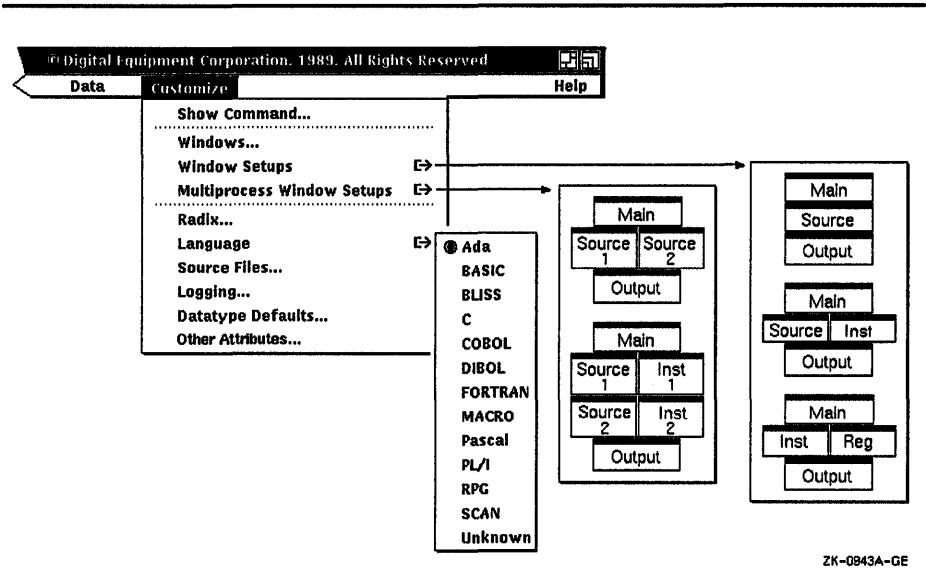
© Digital Equipment Corporation. 1989. All Rights Reserved

Data Customize Help

Show Command...
Windows...
Window Setups
Multiprocess Window Setups
Radix...
Language
Source Files...
Logging...
Datatype Defaults...
Other Attributes...

Ada
BASIC
BLISS
C
COBOL
DIBOL
FORTRAN
MACRO
Pascal
PL/I
RPG
SCAN
Unknown

Main
Source 1
Source 2
Output

Main
Source 1
Inst 1
Source 2
Inst 2
Output

Main
Source
Output

Main
Source
Inst
Output

Main
Inst
Reg
Output

ZK-0943A-GE